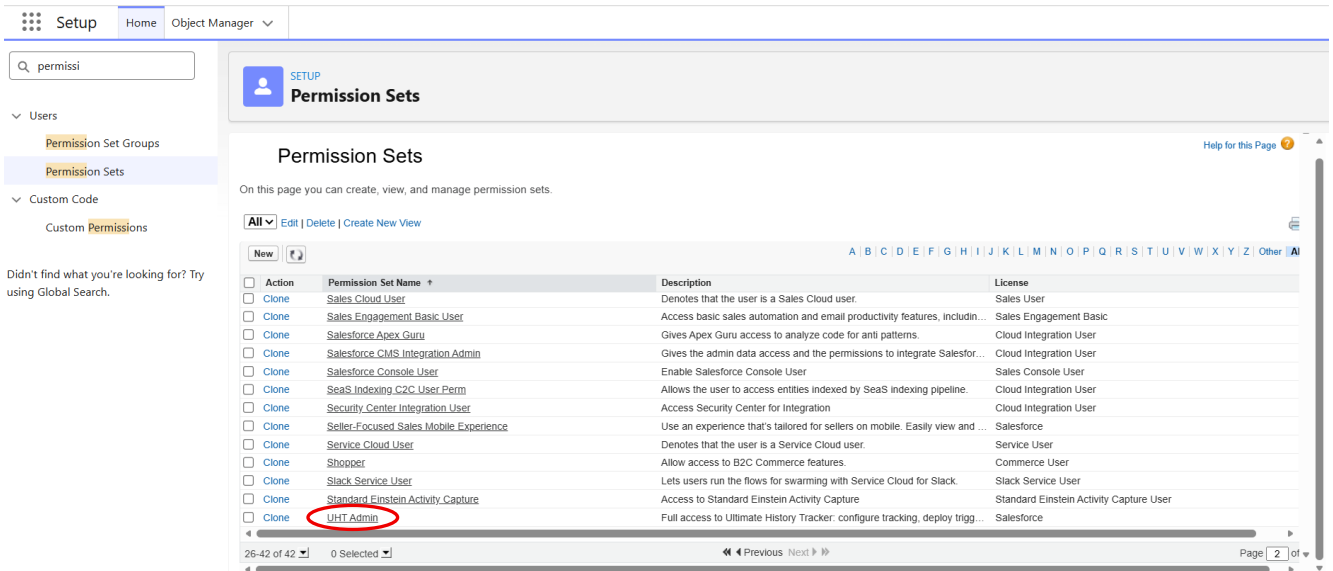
Setup Home Object Manager

permissi

Users
Permission Set Groups
Permission Sets
Custom Code
Custom Permissions

Didn't find what you're looking for? Try using Global Search.

SETUP
Permission Sets

Help for this Page

Permission Sets

On this page you can create, view, and manage permission sets.

All | Edit | Delete | Create New View

New

A | B | C | D | E | F | G | H | I | J | K | L | M | N | O | P | Q | R | S | T | U | V | W | X | Y | Z | Other | All

| Action | Permission Set Name ↑ | Description | License |
|---|---|---|---|
| Clone | Sales Cloud User | Denotes that the user is a Sales Cloud user. | Sales User |
| Clone | Sales Engagement Basic User | Access basic sales automation and email productivity features, includin... | Sales Engagement Basic |
| Clone | Salesforce Apex Guru | Gives Apex Guru access to analyze code for anti patterns. | Cloud Integration User |
| Clone | Salesforce CMS Integration Admin | Gives the admin data access and the permissions to integrate Salesfor... | Cloud Integration User |
| Clone | Salesforce Console User | Enable Salesforce Console User | Sales Console User |
| Clone | SeaS Indexing C2C User Perm | Allows the user to access entities indexed by SeaS indexing pipeline. | Cloud Integration User |
| Clone | Security Center Integration User | Access Security Center for Integration | Cloud Integration User |
| Clone | Seller-Focused Sales Mobile Experience | Use an experience that's tailored for sellers on mobile. Easily view and ... | Salesforce |
| Clone | Service Cloud User | Denotes that the user is a Service Cloud user. | Service User |
| Clone | Shopper | Allow access to B2C Commerce features. | Commerce User |
| Clone | Slack Service User | Lets users run the flows for swarming with Service Cloud for Slack. | Slack Service User |
| Clone | Standard Einstein Activity Capture | Access to Standard Einstein Activity Capture | Standard Einstein Activity Capture User |
| Clone | UHT Admin | Full access to Ultimate History Tracker: configure tracking, deploy trigg... | Salesforce |

26-42 of 42 0 Selected

Previous Next

Page 2 of